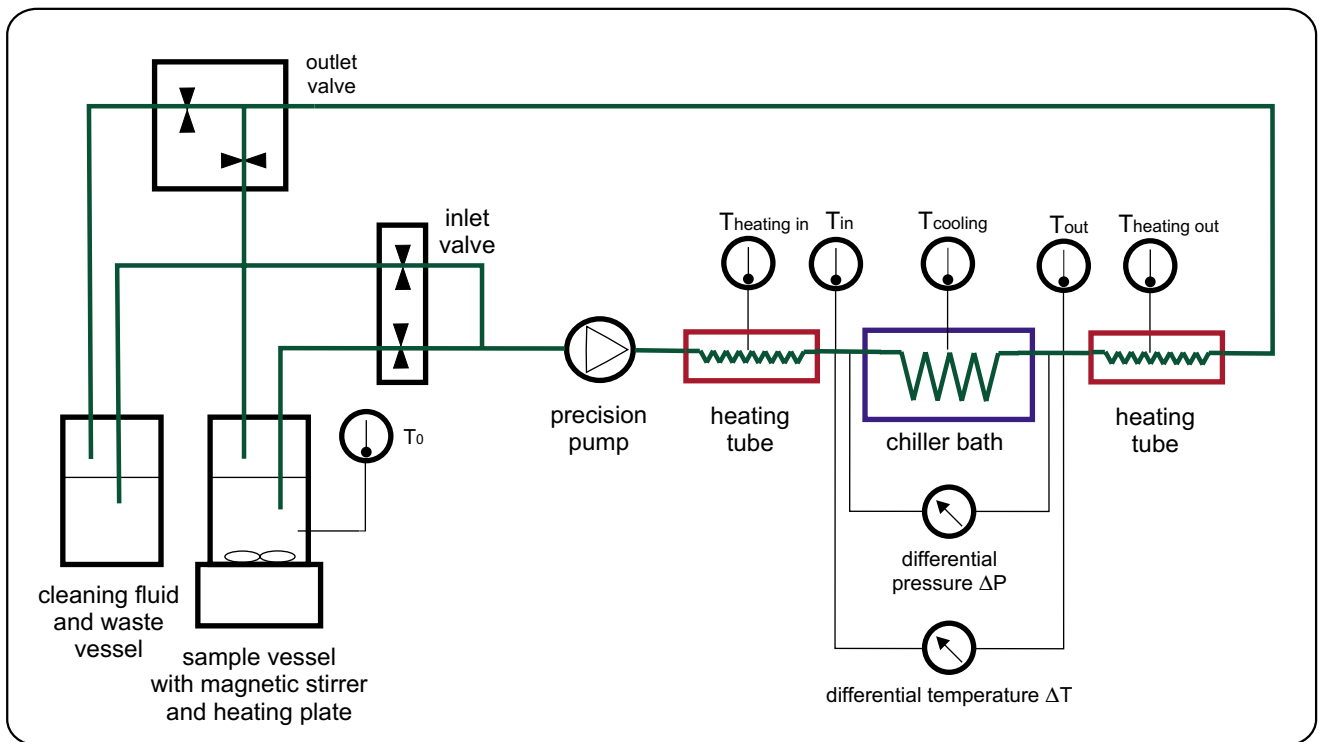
outlet valve

inlet valve

$T_{heating\ in}$

$T_{in}$

$T_{cooling}$

$T_{out}$

$T_{heating\ out}$

$T_0$

precision pump

heating tube

chiller bath

heating tube

differential pressure $\Delta P$

differential temperature $\Delta T$

cleaning fluid and waste vessel

sample vessel with magnetic stirrer and heating plate